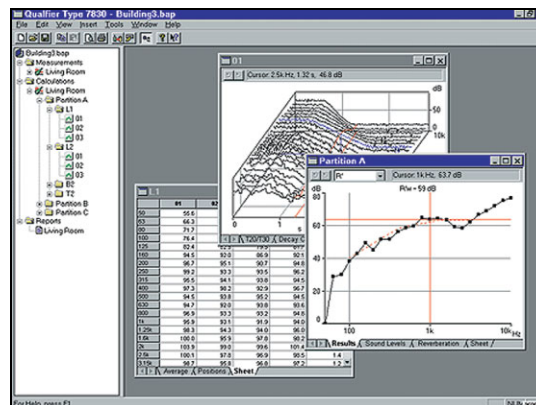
Qualifier Type 7830 - Building3.bap

File Edit View Insert Tools Window Help

Building3.bap
Measurements
Living Room
Calculations
Living Room
Partition A
L1
01
02
03
L2
01
02
03
B2
T2
Partition B
Partition C
Reports
Living Room

01

Cursor: 2.5k Hz, 1.32 s, 46.8 dB

dB

10k

s

T20/T30 Decay C

L1

| | 01 | 02 | | |
|---|---|---|---|---|
| 50 | 55.6 | | | |
| 63 | 64.3 | | | |
| 80 | 71.7 | | | |
| 100 | 76.4 | | | |
| 125 | 82.4 | | | |
| 160 | 94.5 | 93.0 | 86.9 | 92.1 |
| 200 | 96.7 | 95.1 | 90.7 | 94.8 |
| 250 | 99.2 | 93.3 | 89.9 | 95.2 |
| 315 | 95.5 | 94.1 | 93.8 | 94.5 |
| 400 | 97.3 | 96.2 | 92.9 | 96.7 |
| 500 | 94.5 | 93.8 | 95.2 | 94.5 |
| 630 | 94.7 | 92.0 | 93.8 | 94.6 |
| 800 | 96.9 | 93.3 | 93.2 | 94.6 |
| 1k | 95.9 | 93.1 | 91.9 | 94.0 |
| 1.25k | 98.3 | 94.3 | 94.0 | 95.6 |
| 1.6k | 100.0 | 95.9 | 97.8 | 97.2 |
| 2k | 100.9 | 99.0 | 99.6 | 101.4 |
| 2.5k | 100.1 | 97.8 | 96.9 | 95.5 |
| 3.15k | 98.7 | 97.0 | 96.8 | 97.2 |

Average Positions Sheet

Partition A

R'

Cursor: 1k Hz, 63.7 dB

R'w = 59 dB

dB

80

60

40

20

0

100

1k

10k Hz

Results Sound Levels Reverberation Sheet

For Help, press F1